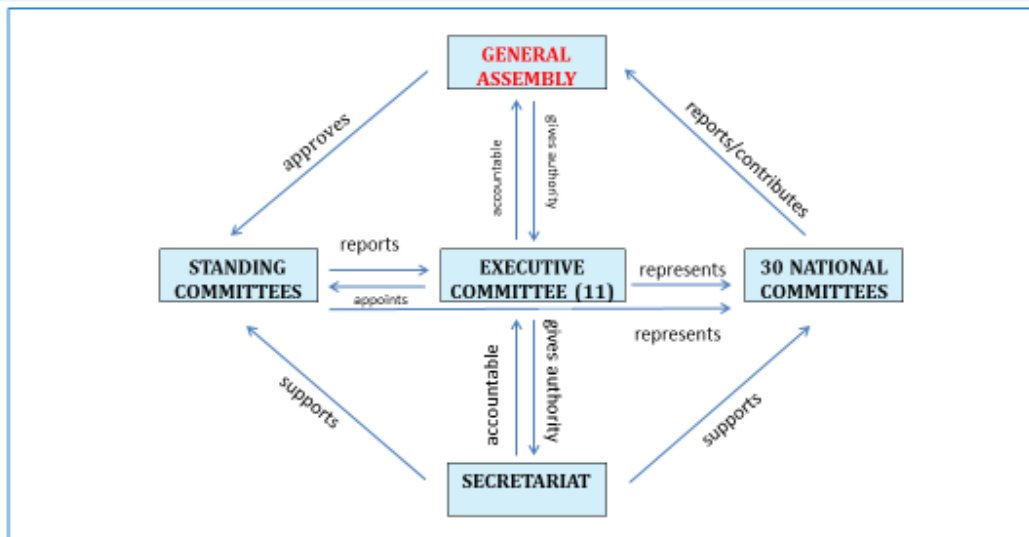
GENERAL ASSEMBLY

approves

accountable

gives authority

reports/contributes

STANDING COMMITTEES

reports

appoints

EXECUTIVE COMMITTEE (11)

represents

30 NATIONAL COMMITTEES

represents

supports

accountable

gives authority

supports

SECRETARIAT